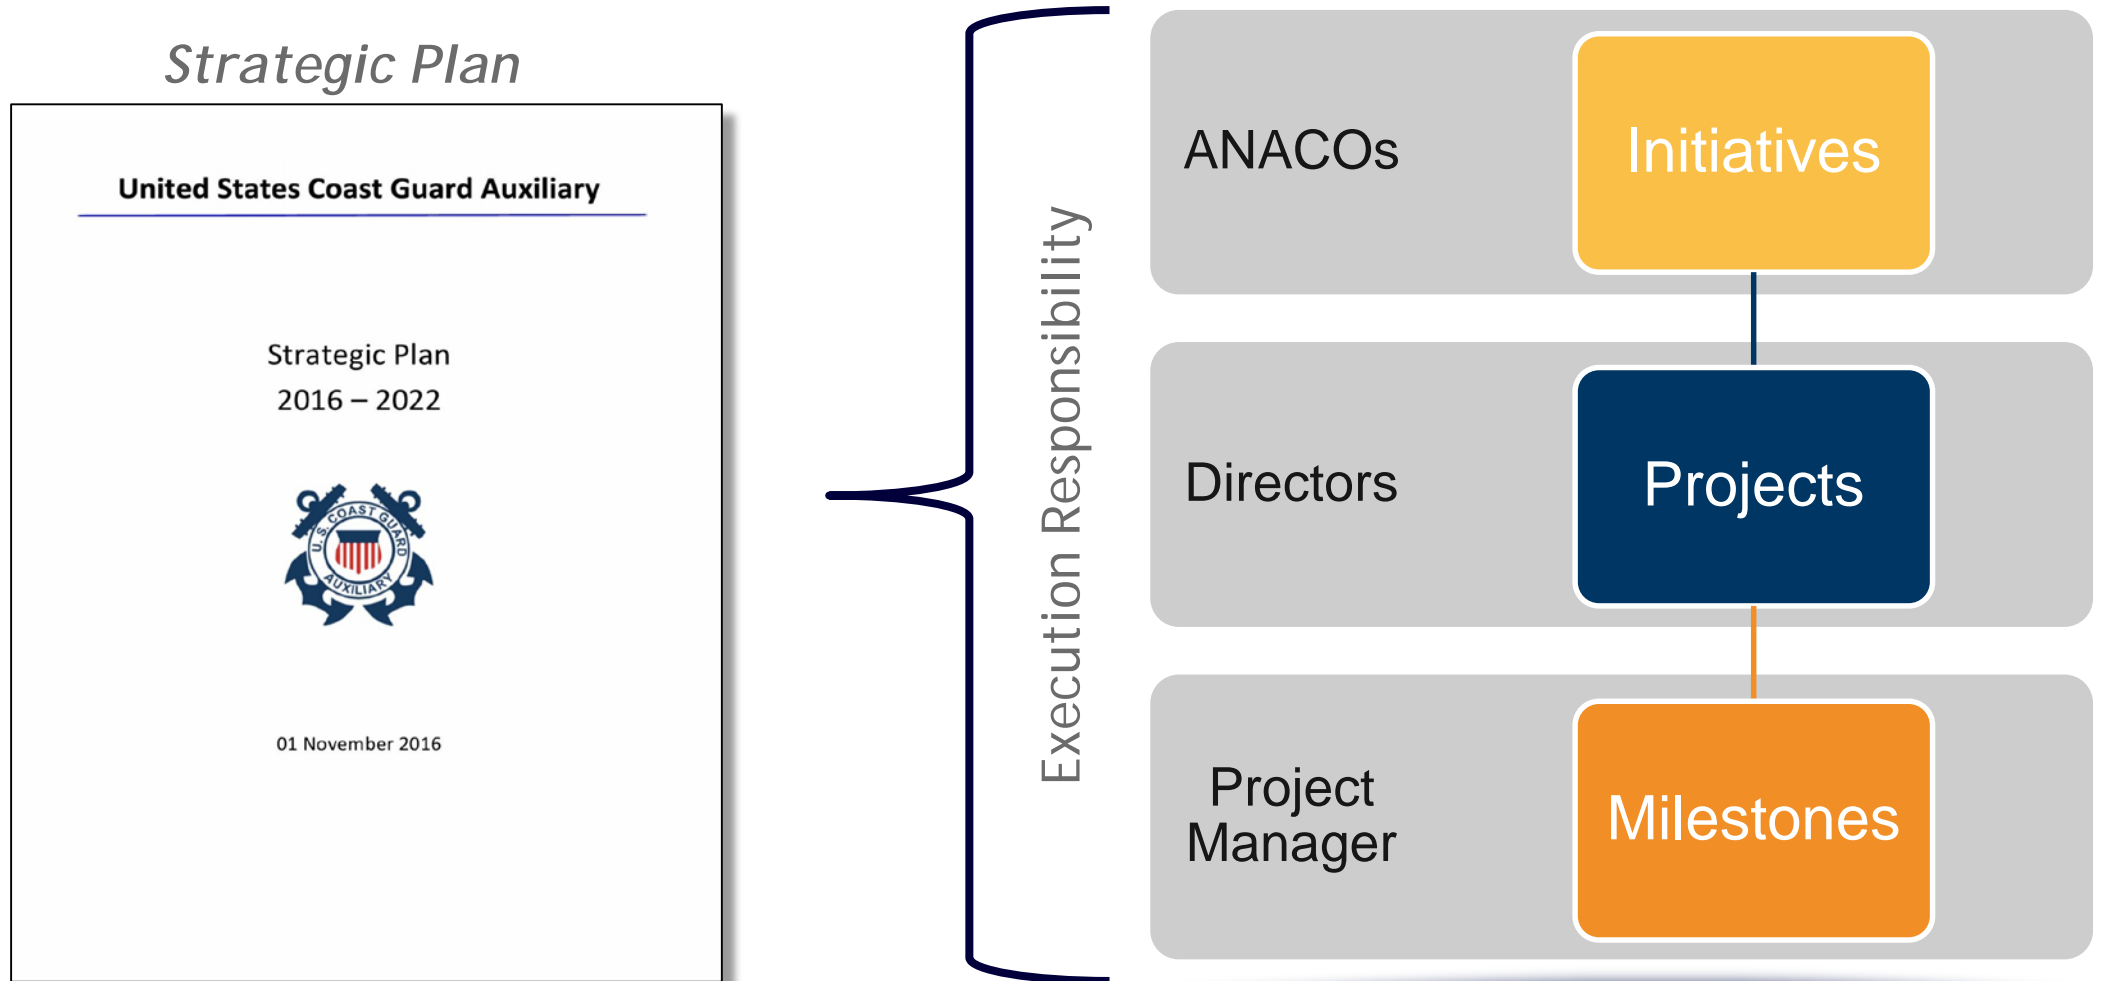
Strategic Plan

United States Coast Guard Auxiliary

Strategic Plan
2016 – 2022

U.S. COAST GUARD AUXILIARY

01 November 2016

Execution Responsibility

ANACOs

Initiatives

Directors

Projects

Project Manager

Milestones